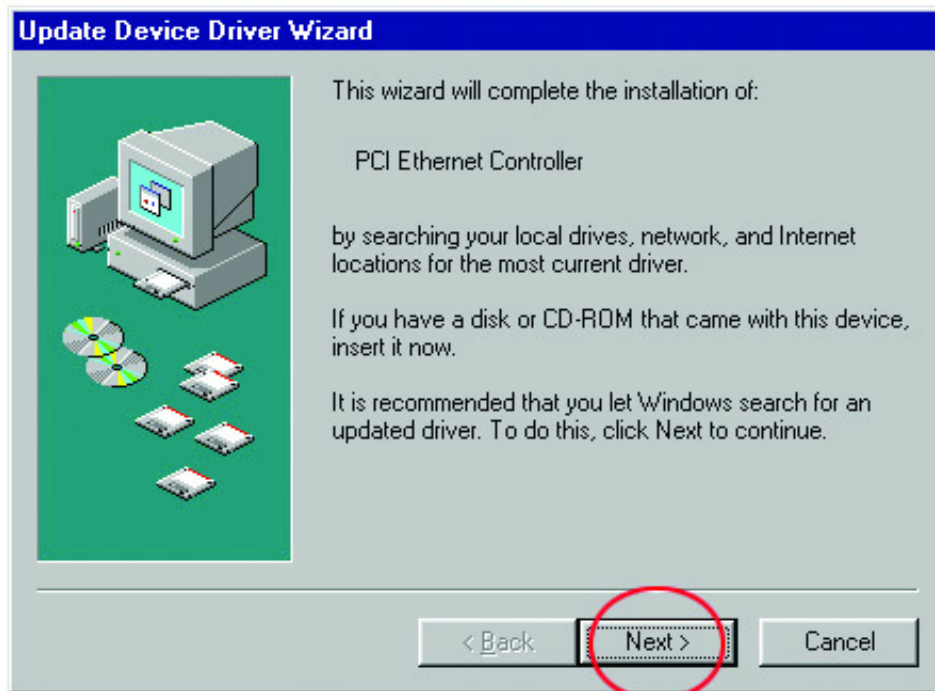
Update Device Driver Wizard

This wizard will complete the installation of:

PCI Ethernet Controller

by searching your local drives, network, and Internet locations for the most current driver.

If you have a disk or CD-ROM that came with this device, insert it now.

It is recommended that you let Windows search for an updated driver. To do this, click Next to continue.

< Back

Next >

Cancel